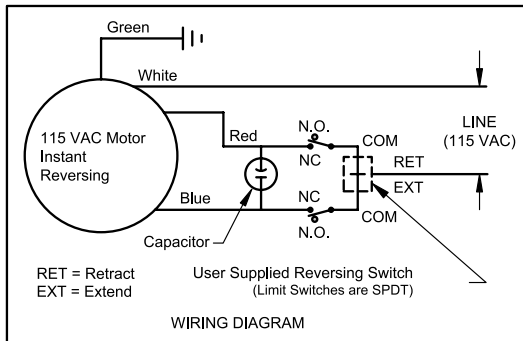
Green

White

115 VAC Motor
Instant
Reversing

Red

N.O.

NC

COM

LINE
(115 VAC)

RET

EXT

Blue

NC

N.O.

COM

Capacitor

RET = Retract
EXT = Extend

User Supplied Reversing Switch
(Limit Switches are SPDT)

WIRING DIAGRAM